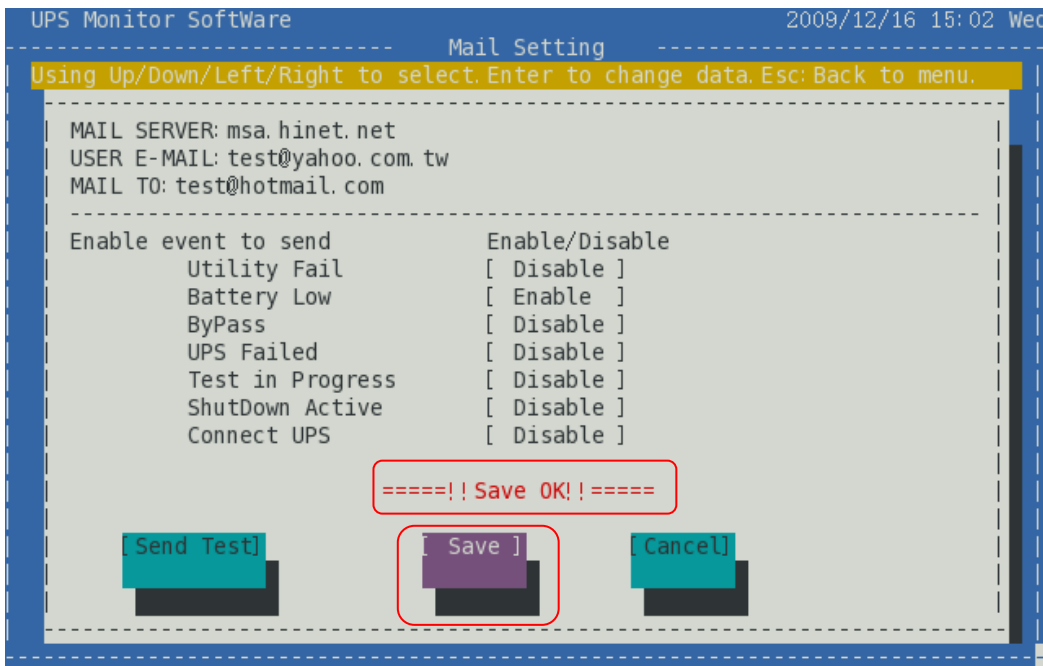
UPS Monitor SoftWare 2009/12/16 15:02 Wed

Mail Setting

Using Up/Down/Left/Right to select. Enter to change data. Esc: Back to menu.

MAIL SERVER: msa.hinet.net
USER E-MAIL: test@yahoo.com.tw
MAIL TO: test@hotmail.com

| Enable event to send | Enable/Disable |
|---|---|
| Utility Fail | [ Disable ] |
| Battery Low | [ Enable ] |
| ByPass | [ Disable ] |
| UPS Failed | [ Disable ] |
| Test in Progress | [ Disable ] |
| ShutDown Active | [ Disable ] |
| Connect UPS | [ Disable ] |

=====!!Save OK!!=====

[Send Test] [ Save ] [Cancel]